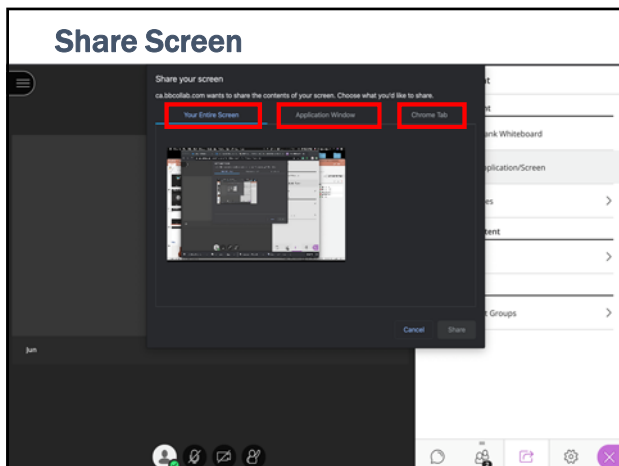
Share Screen

Share your screen

ca.bbcollab.com wants to share the contents of your screen. Choose what you'd like to share.

Your Entire Screen

Application Window

Chrome Tab

Cancel

Share

Jun

t

nt

ank Whiteboard

plication/Screen

es

tent

t Groups